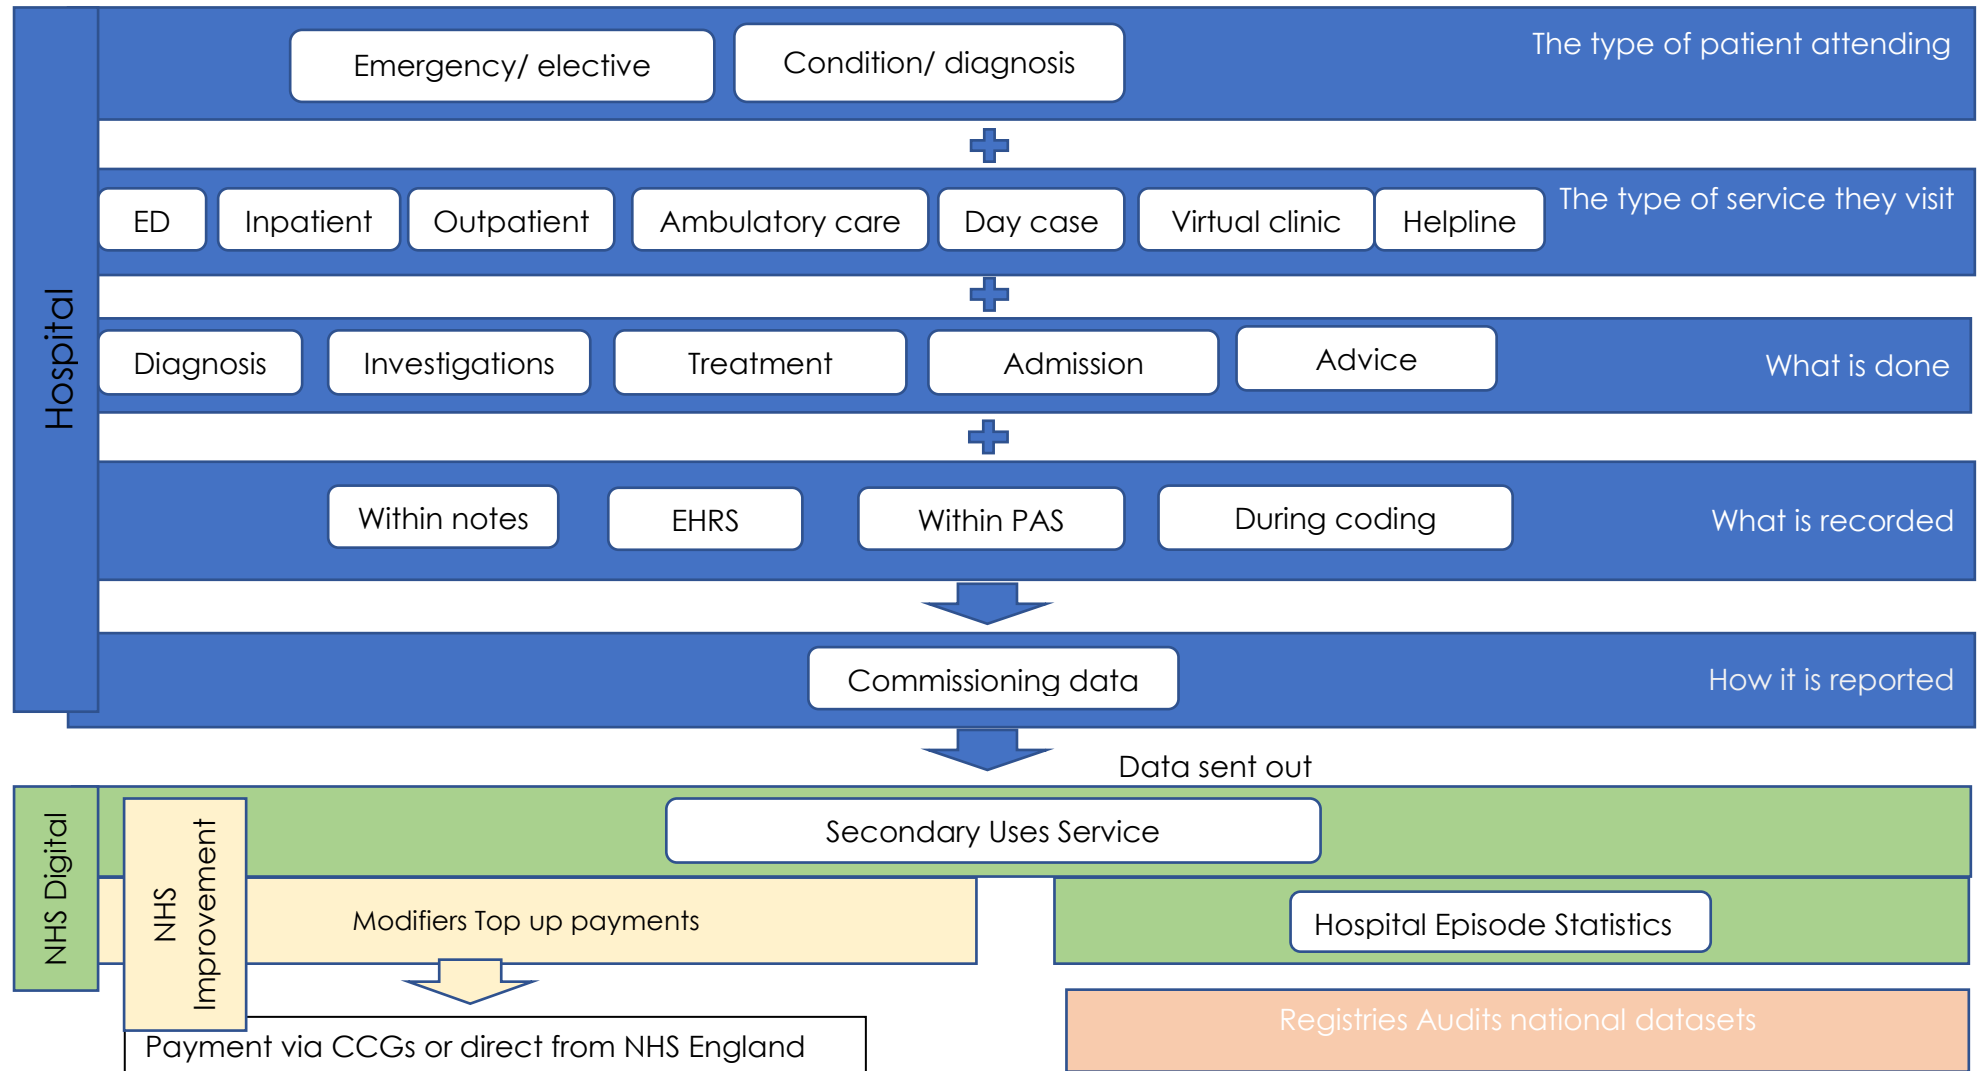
Hospital

Emergency/ elective

Condition/ diagnosis

The type of patient attending

ED

Inpatient

Outpatient

Ambulatory care

Day case

Virtual clinic

Helpline

The type of service they visit

Diagnosis

Investigations

Treatment

Admission

Advice

What is done

Within notes

EHRS

Within PAS

During coding

What is recorded

Commissioning data

How it is reported

Data sent out

NHS Digital

NHS Improvement

Secondary Uses Service

Modifiers Top up payments

Hospital Episode Statistics

Payment via CCGs or direct from NHS England

Registries Audits national datasets